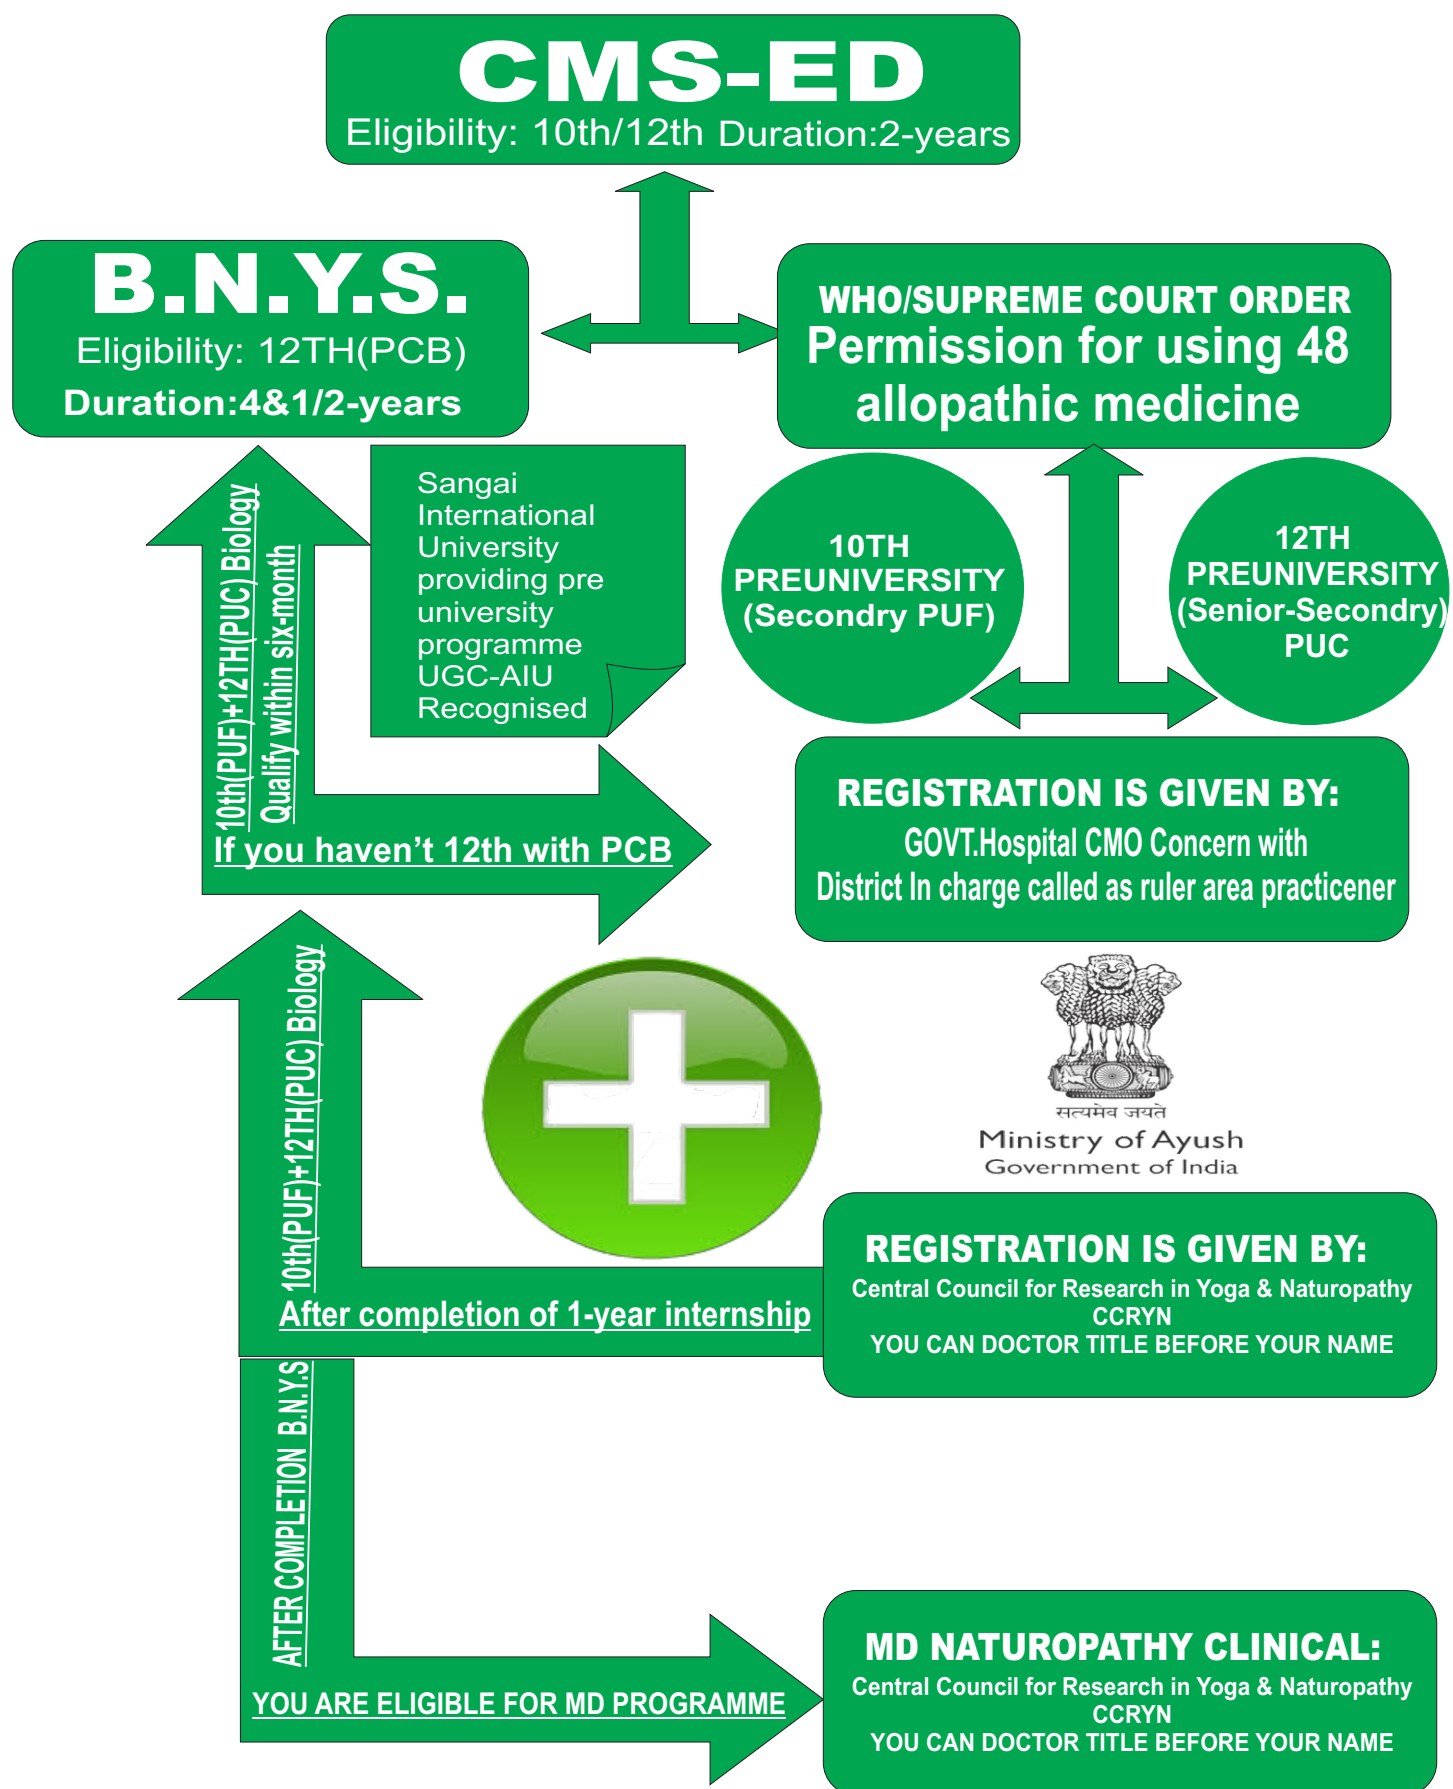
CMS-ED
Eligibility: 10th/12th Duration:2-years

B.N.Y.S.
Eligibility: 12TH(PCB)
Duration:4&1/2-years

WHO/SUPREME COURT ORDER
Permission for using 48 allopathic medicine

10th(PUF)+12TH(PUC) Biology
Qualify within six-month

Sangai International University providing pre university programme UGC-AIU Recognised

10TH PREUNIVERSITY (Secondry PUF)

12TH PREUNIVERSITY (Senior-Secondry) PUC

If you haven't 12th with PCB

REGISTRATION IS GIVEN BY:
GOVT.Hospital CMO Concern with
District In charge called as ruler area practicener

10th(PUF)+12TH(PUC) Biology

सत्यमेव जयते
Ministry of Ayush
Government of India

After completion of 1-year internship

REGISTRATION IS GIVEN BY:
Central Council for Research in Yoga & Naturopathy
CCRYN
YOU CAN DOCTOR TITLE BEFORE YOUR NAME

AFTER COMPLETION B.N.Y.S

YOU ARE ELIGIBLE FOR MD PROGRAMME

MD NATUROPATHY CLINICAL:
Central Council for Research in Yoga & Naturopathy
CCRYN
YOU CAN DOCTOR TITLE BEFORE YOUR NAME